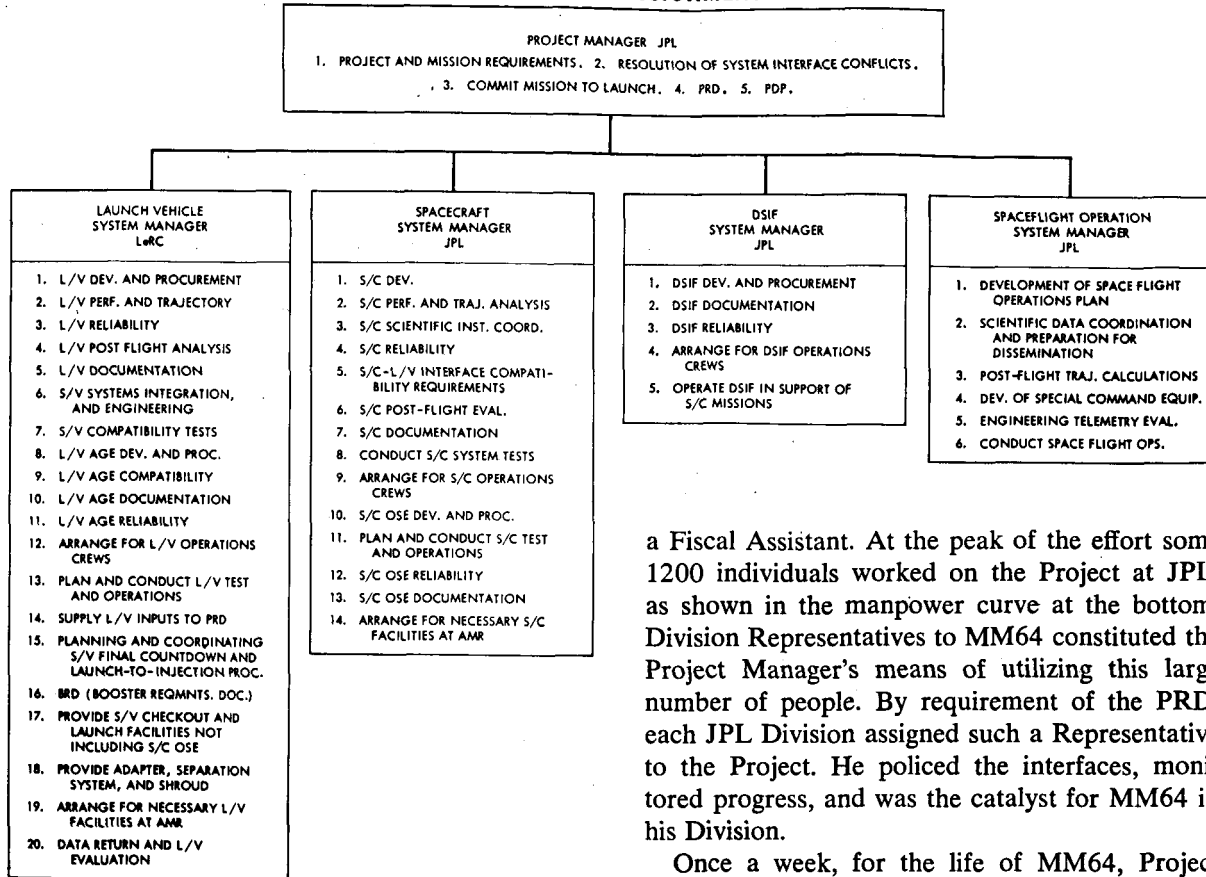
PROJECT MANAGER JPL

1. PROJECT AND MISSION REQUIREMENTS. 2. RESOLUTION OF SYSTEM INTERFACE CONFLICTS. 3. COMMIT MISSION TO LAUNCH. 4. PRD. 5. PDP.

LAUNCH VEHICLE SYSTEM MANAGER LeRC

1. L/V DEV. AND PROCUREMENT
2. L/V PERF. AND TRAJECTORY
3. L/V RELIABILITY
4. L/V POST FLIGHT ANALYSIS
5. L/V DOCUMENTATION
6. S/V SYSTEMS INTEGRATION, AND ENGINEERING
7. S/V COMPATIBILITY TESTS
8. L/V AGE DEV. AND PROC.
9. L/V AGE COMPATIBILITY
10. L/V AGE DOCUMENTATION
11. L/V AGE RELIABILITY
12. ARRANGE FOR L/V OPERATIONS CREWS
13. PLAN AND CONDUCT L/V TEST AND OPERATIONS
14. SUPPLY L/V INPUTS TO PRD
15. PLANNING AND COORDINATING S/V FINAL COUNTDOWN AND LAUNCH-TO-INJECTION PROC.
16. BRD (BOOSTER REQMNTS. DOC.)
17. PROVIDE S/V CHECKOUT AND LAUNCH FACILITIES NOT INCLUDING S/C OSE
18. PROVIDE ADAPTER, SEPARATION SYSTEM, AND SHROUD
19. ARRANGE FOR NECESSARY L/V FACILITIES AT AMR
20. DATA RETURN AND L/V EVALUATION

SPACECRAFT SYSTEM MANAGER JPL

1. S/C DEV.
2. S/C PERF. AND TRAJ. ANALYSIS
3. S/C SCIENTIFIC INST. COORD.
4. S/C RELIABILITY
5. S/C-L/V INTERFACE COMPATIBILITY REQUIREMENTS
6. S/C POST-FLIGHT EVAL.
7. S/C DOCUMENTATION
8. CONDUCT S/C SYSTEM TESTS
9. ARRANGE FOR S/C OPERATIONS CREWS
10. S/C OSE DEV. AND PROC.
11. PLAN AND CONDUCT S/C TEST AND OPERATIONS
12. S/C OSE RELIABILITY
13. S/C OSE DOCUMENTATION
14. ARRANGE FOR NECESSARY S/C FACILITIES AT AMR

DSIF SYSTEM MANAGER JPL

1. DSIF DEV. AND PROCUREMENT
2. DSIF DOCUMENTATION
3. DSIF RELIABILITY
4. ARRANGE FOR DSIF OPERATIONS CREWS
5. OPERATE DSIF IN SUPPORT OF S/C MISSIONS

SPACEFLIGHT OPERATION SYSTEM MANAGER JPL

1. DEVELOPMENT OF SPACE FLIGHT OPERATIONS PLAN
2. SCIENTIFIC DATA COORDINATION AND PREPARATION FOR DISSEMINATION
3. POST-FLIGHT TRAJ. CALCULATIONS
4. DEV. OF SPECIAL COMMAND EQUIP.
5. ENGINEERING TELEMETRY EVAL.
6. CONDUCT SPACE FLIGHT OPS.

a Fiscal Assistant. At the peak of the effort som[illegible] 1200 individuals worked on the Project at JPL as shown in the manpower curve at the bottom Division Representatives to MM64 constituted th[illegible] Project Manager's means of utilizing this larg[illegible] number of people. By requirement of the PRD each JPL Division assigned such a Representativ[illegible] to the Project. He policed the interfaces, monitored progress, and was the catalyst for MM64 i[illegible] his Division.

Once a week, for the life of MM64, Projec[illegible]